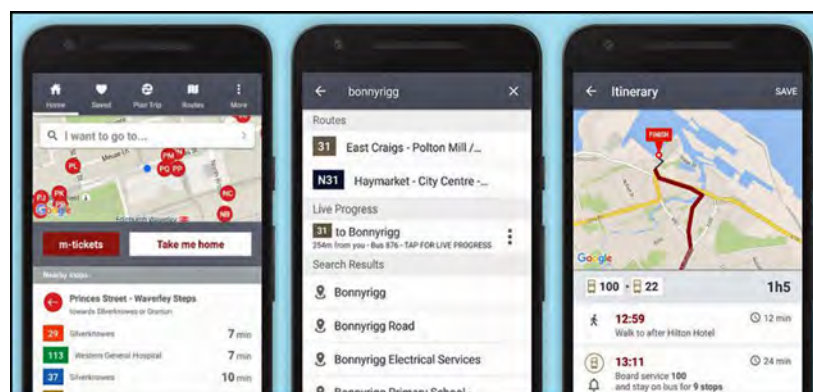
Home Saved Plan Trip Routes More

I want to go to...

PL PM PQ PP PJ PK NC NB Google

m-tickets Take me home

Nearby stops

Princes Street - Waverley Steps
towards Silverknowes or Granton

29 Silverknowes 7 min
113 Western General Hospital 7 min
37 Silverknowes 10 min

bonnyrigg

Routes

31 East Craigs - Polton Mill /...

N31 Haymarket - City Centre -...

Live Progress

31 to Bonnyrigg
254m from you - Bus 876 - TAP FOR LIVE PROGRESS

Search Results

Bonnyrigg

Bonnyrigg Road

Bonnyrigg Electrical Services

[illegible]

Itinerary SAVE

FINISH

Google

100 · 22 1h5

12:59 12 min
Walk to after Hilton Hotel

13:11 24 min
Board service 100
and stay on bus for 9 stops